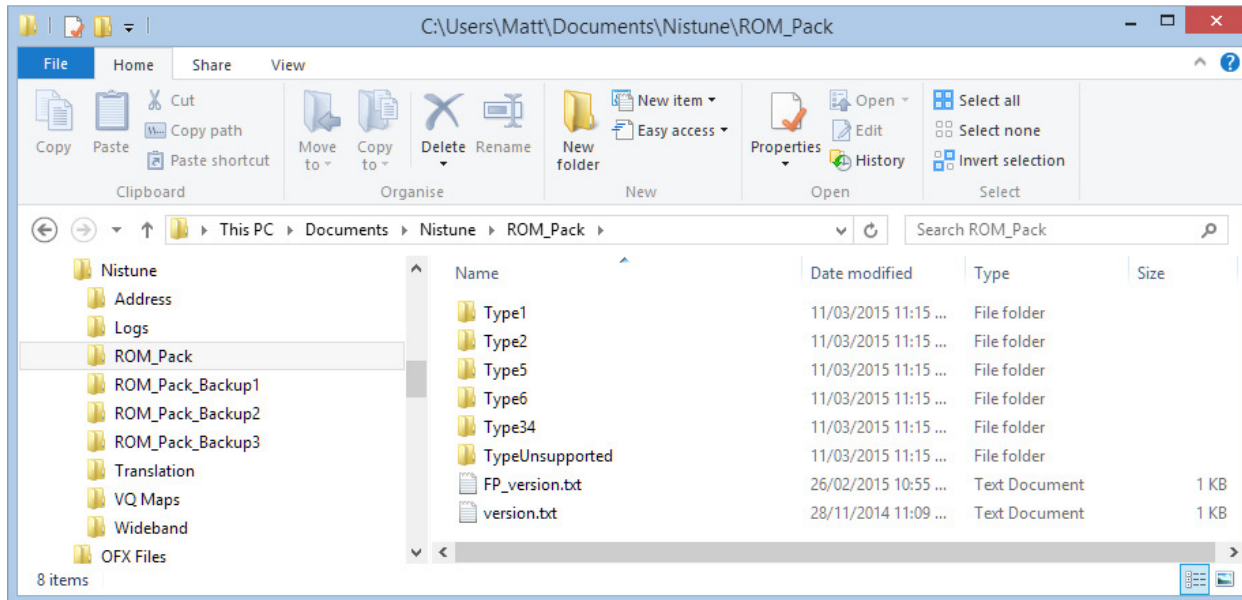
C:\Users\Matt\Documents\Nistune\ROM_Pack

File Home Share View

Copy Paste Cut Copy path Paste shortcut
Clipboard

Move to Copy to Delete Rename
Organise

New folder New item Easy access
New

Properties Open Edit History
Open

Select all Select none Invert selection
Select

This PC ▸ Documents ▸ Nistune ▸ ROM_Pack ▸

Search ROM_Pack

Nistune
Address
Logs
ROM_Pack
ROM_Pack_Backup1
ROM_Pack_Backup2
ROM_Pack_Backup3
Translation
VQ Maps
Wideband
OFX Files

| Name | Date modified | Type | Size |
|---|---|---|---|
| Type1 | 11/03/2015 11:15 ... | File folder | |
| Type2 | 11/03/2015 11:15 ... | File folder | |
| Type5 | 11/03/2015 11:15 ... | File folder | |
| Type6 | 11/03/2015 11:15 ... | File folder | |
| Type34 | 11/03/2015 11:15 ... | File folder | |
| TypeUnsupported | 11/03/2015 11:15 ... | File folder | |
| FP_version.txt | 26/02/2015 10:55 ... | Text Document | 1 KB |
| version.txt | 28/11/2014 11:09 ... | Text Document | 1 KB |

8 items